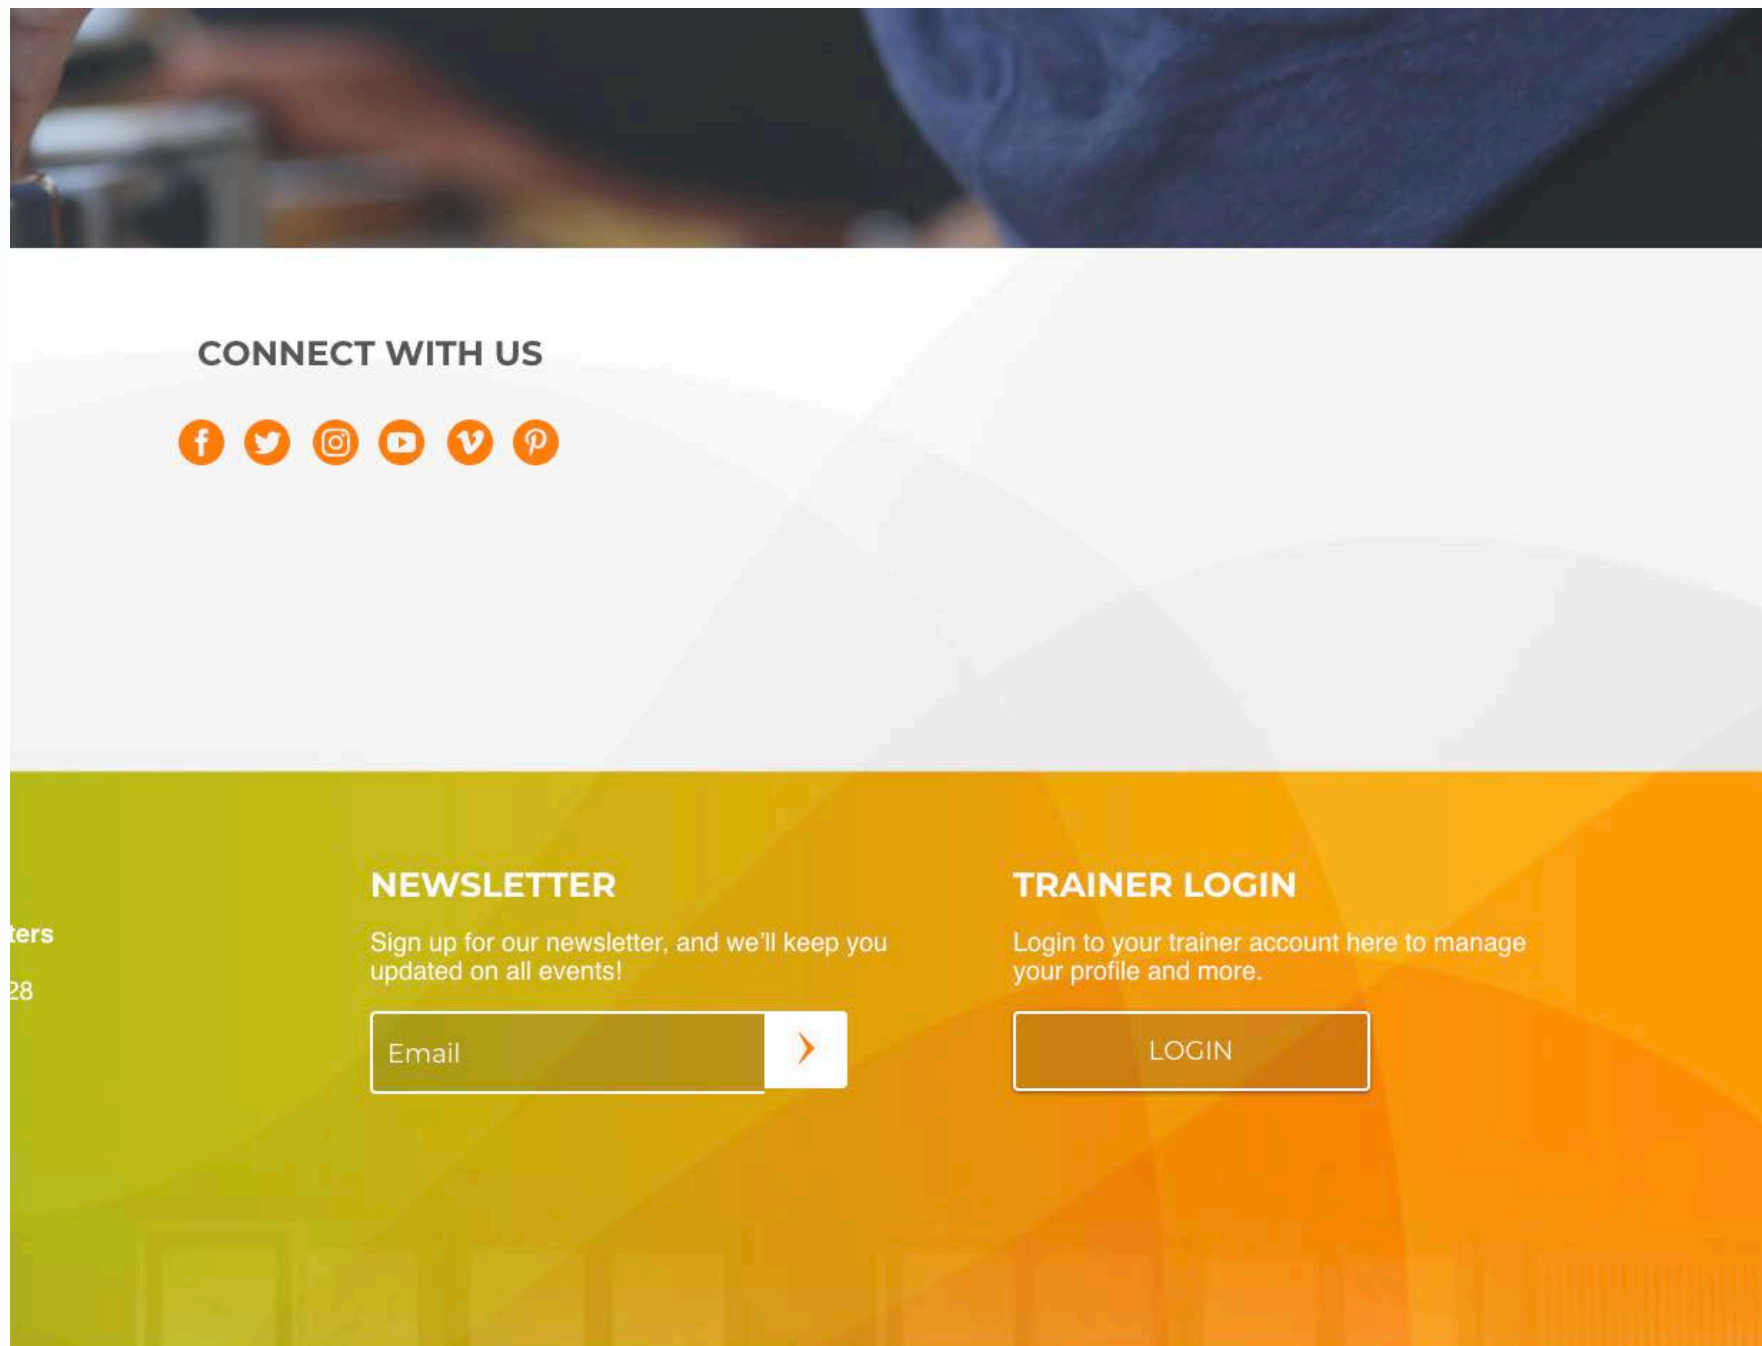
CONNECT WITH US

ters

28

NEWSLETTER

Sign up for our newsletter, and we'll keep you updated on all events!

Email

TRAINER LOGIN

Login to your trainer account here to manage your profile and more.

LOGIN